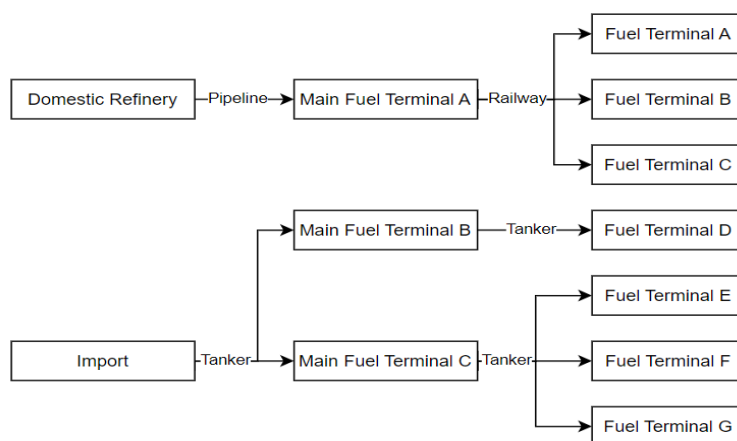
Domestic Refinery
Pipeline
Main Fuel Terminal A
Railway
Fuel Terminal A
Fuel Terminal B
Fuel Terminal C

Main Fuel Terminal B
Tanker
Fuel Terminal D

Import
Tanker
Main Fuel Terminal C
Tanker
Fuel Terminal E
Fuel Terminal F
Fuel Terminal G